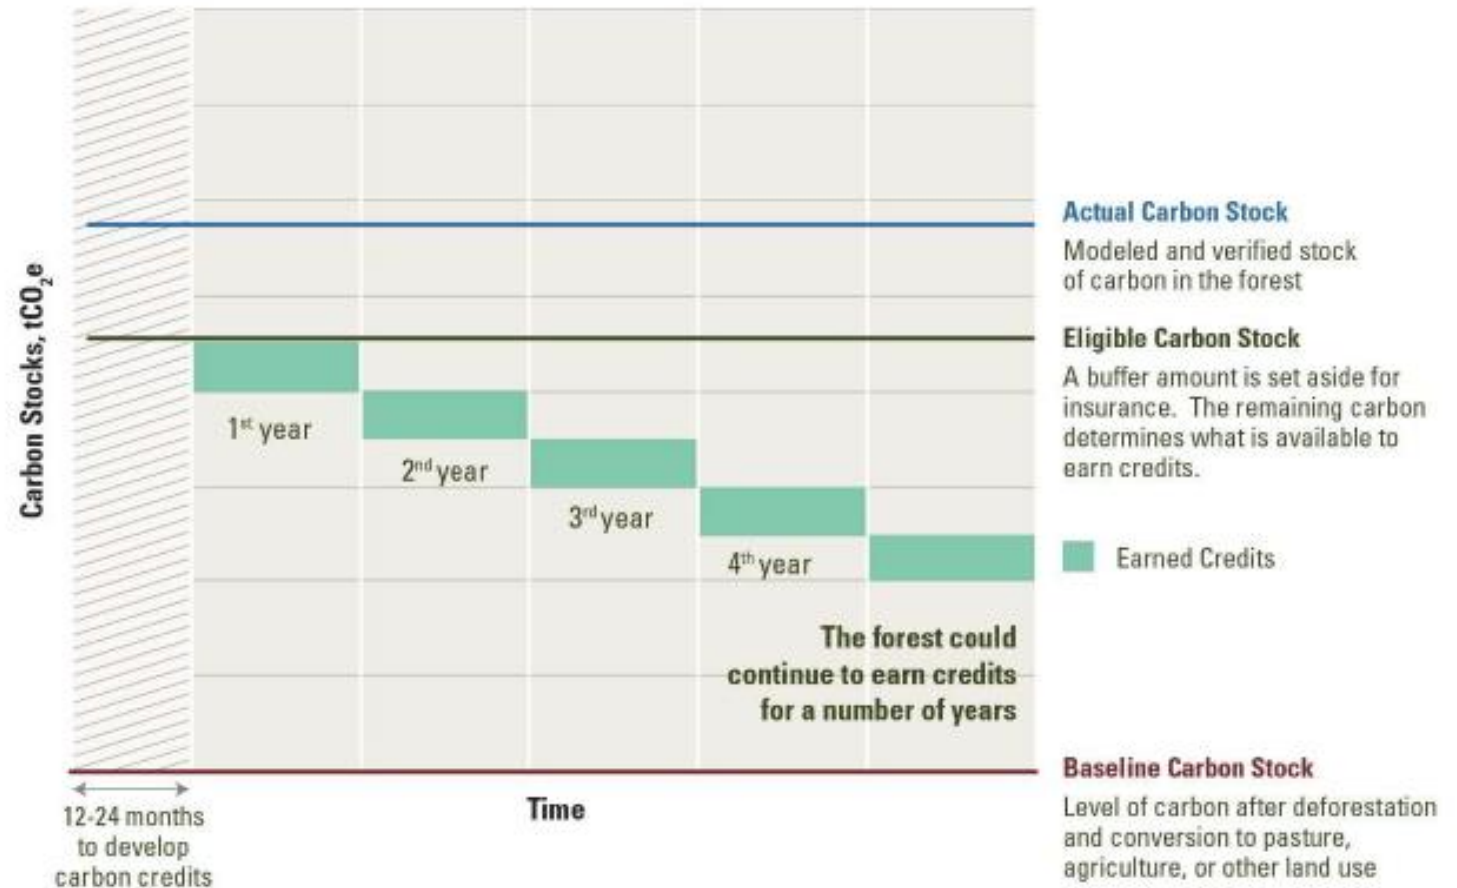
Carbon Stocks, $tCO_2e$

$1^{st}$ year

$2^{nd}$ year

$3^{rd}$ year

$4^{th}$ year

The forest could continue to earn credits for a number of years

12-24 months to develop carbon credits

Time

Actual Carbon Stock
Modeled and verified stock of carbon in the forest

Eligible Carbon Stock
A buffer amount is set aside for insurance. The remaining carbon determines what is available to earn credits.

Earned Credits

Baseline Carbon Stock
Level of carbon after deforestation and conversion to pasture, agriculture, or other land use